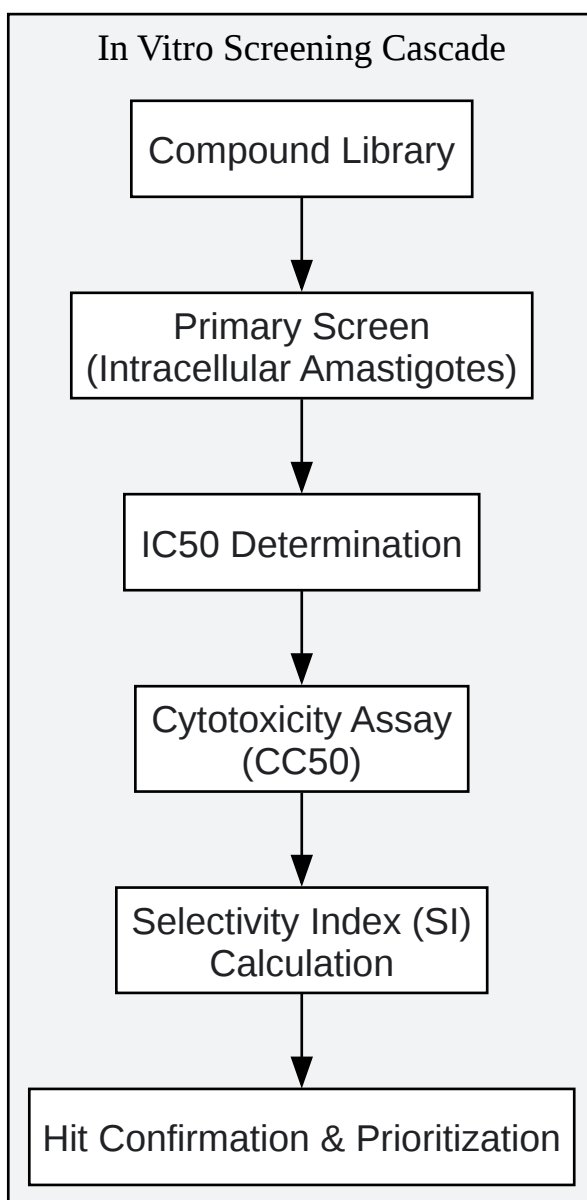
In Vitro Screening Cascade

Compound Library

Primary Screen (Intracellular Amastigotes)

IC50 Determination

Cytotoxicity Assay (CC50)

Selectivity Index (SI) Calculation

Hit Confirmation & Prioritization